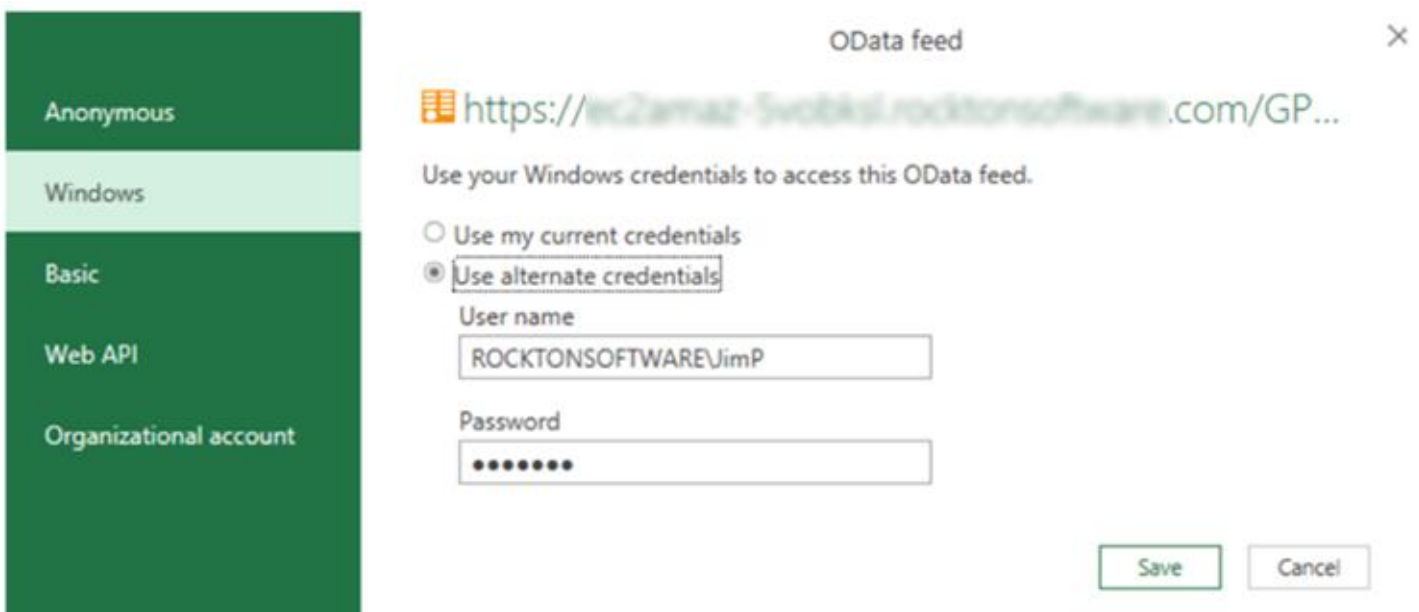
Anonymous

Windows

Basic

Web API

Organizational account

OData feed

×

https://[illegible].rocktonsoftware.com/GP...

Use your Windows credentials to access this OData feed.

Use my current credentials

Use alternate credentials

User name

ROCKTONSOFTWARE\JimP

Password

•••••••

Save

Cancel